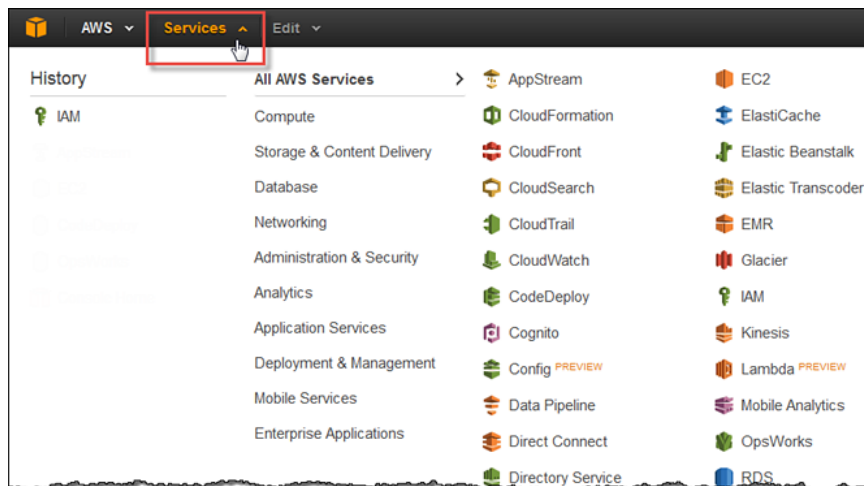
AWS Services Edit

History

IAM

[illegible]

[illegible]

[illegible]

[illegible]

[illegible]

All AWS Services

Compute

Storage & Content Delivery

Database

Networking

Administration & Security

Analytics

Application Services

Deployment & Management

Mobile Services

Enterprise Applications

AppStream

CloudFormation

CloudFront

CloudSearch

CloudTrail

CloudWatch

CodeDeploy

Cognito

Config PREVIEW

Data Pipeline

Direct Connect

Directory Service

EC2

ElastiCache

Elastic Beanstalk

Elastic Transcoder

EMR

Glacier

IAM

Kinesis

Lambda PREVIEW

Mobile Analytics

OpsWorks

RDS